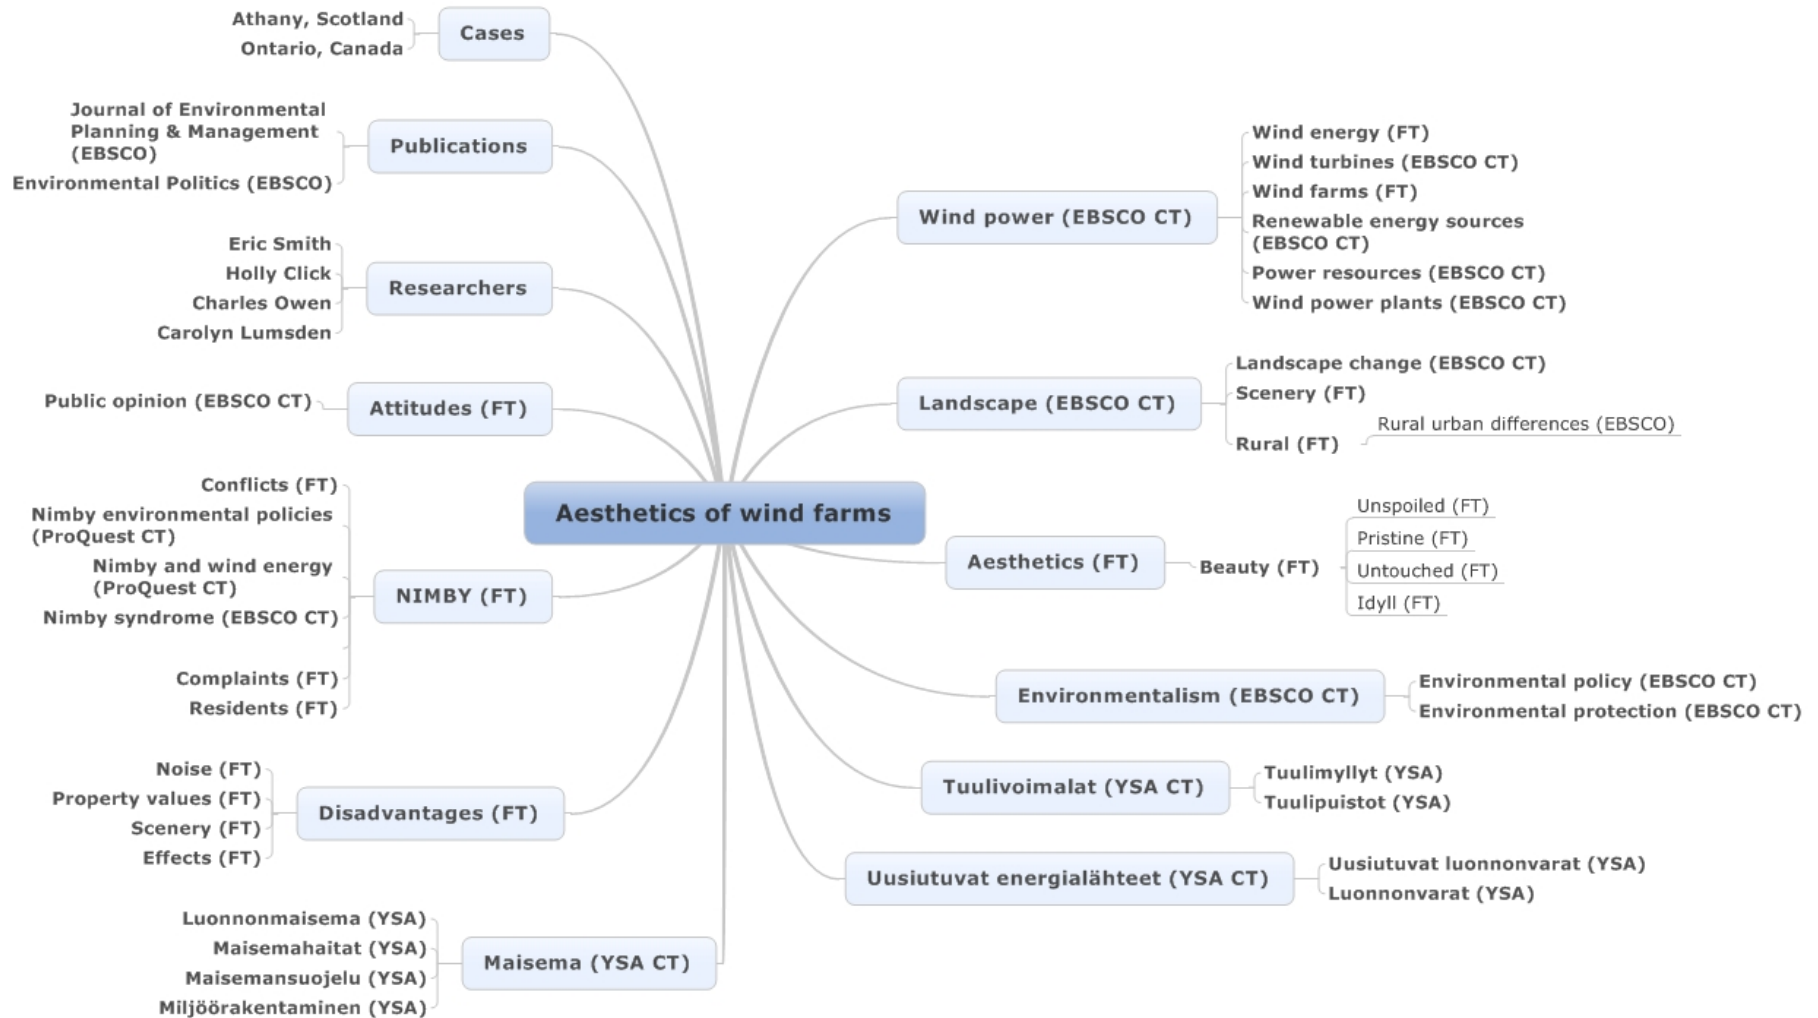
Aesthetics of wind farms

Cases
Athany, Scotland
Ontario, Canada

Publications
Journal of Environmental Planning & Management (EBSCO)
Environmental Politics (EBSCO)

Researchers
Eric Smith
Holly Click
Charles Owen
Carolyn Lumsden

Attitudes (FT)
Public opinion (EBSCO CT)

NIMBY (FT)
Conflicts (FT)
Nimby environmental policies (ProQuest CT)
Nimby and wind energy (ProQuest CT)
Nimby syndrome (EBSCO CT)
Complaints (FT)
Residents (FT)

Disadvantages (FT)
Noise (FT)
Property values (FT)
Scenery (FT)
Effects (FT)

Maisema (YSA CT)
Luonnonmaisema (YSA)
Maisemahaitat (YSA)
Maisemansuojelu (YSA)
Miljöörakentaminen (YSA)

Wind power (EBSCO CT)
Wind energy (FT)
Wind turbines (EBSCO CT)
Wind farms (FT)
Renewable energy sources (EBSCO CT)
Power resources (EBSCO CT)
Wind power plants (EBSCO CT)

Landscape (EBSCO CT)
Landscape change (EBSCO CT)
Scenery (FT)
Rural (FT)
Rural urban differences (EBSCO)

Aesthetics (FT)
Beauty (FT)
Unspoiled (FT)
Pristine (FT)
Untouched (FT)
Idyll (FT)

Environmentalism (EBSCO CT)
Environmental policy (EBSCO CT)
Environmental protection (EBSCO CT)

Tuulivoimalat (YSA CT)
Tuulimyllyt (YSA)
Tuulipuistot (YSA)

Uusiutuvat energialähteet (YSA CT)
Uusiutuvat luonnonvarat (YSA)
Luonnonvarat (YSA)